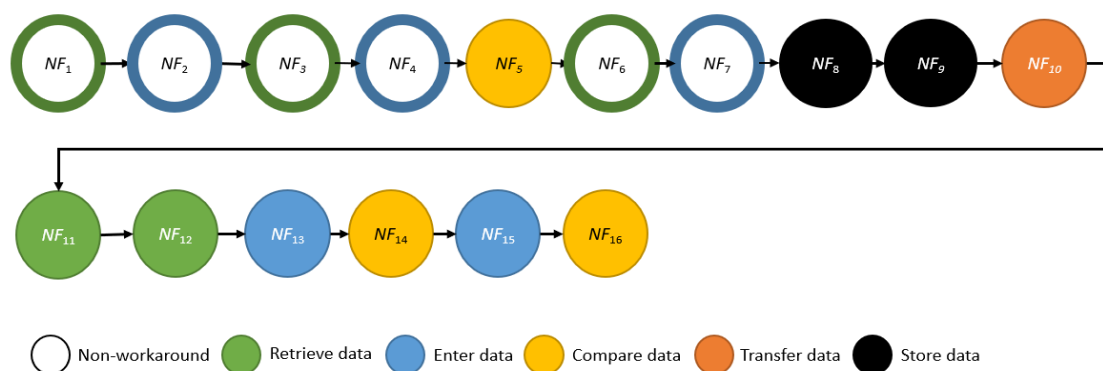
$NF_1$ $NF_2$ $NF_3$ $NF_4$ $NF_5$ $NF_6$ $NF_7$ $NF_8$ $NF_9$ $NF_{10}$

$NF_{11}$ $NF_{12}$ $NF_{13}$ $NF_{14}$ $NF_{15}$ $NF_{16}$

Non-workaround Retrieve data Enter data Compare data Transfer data Store data